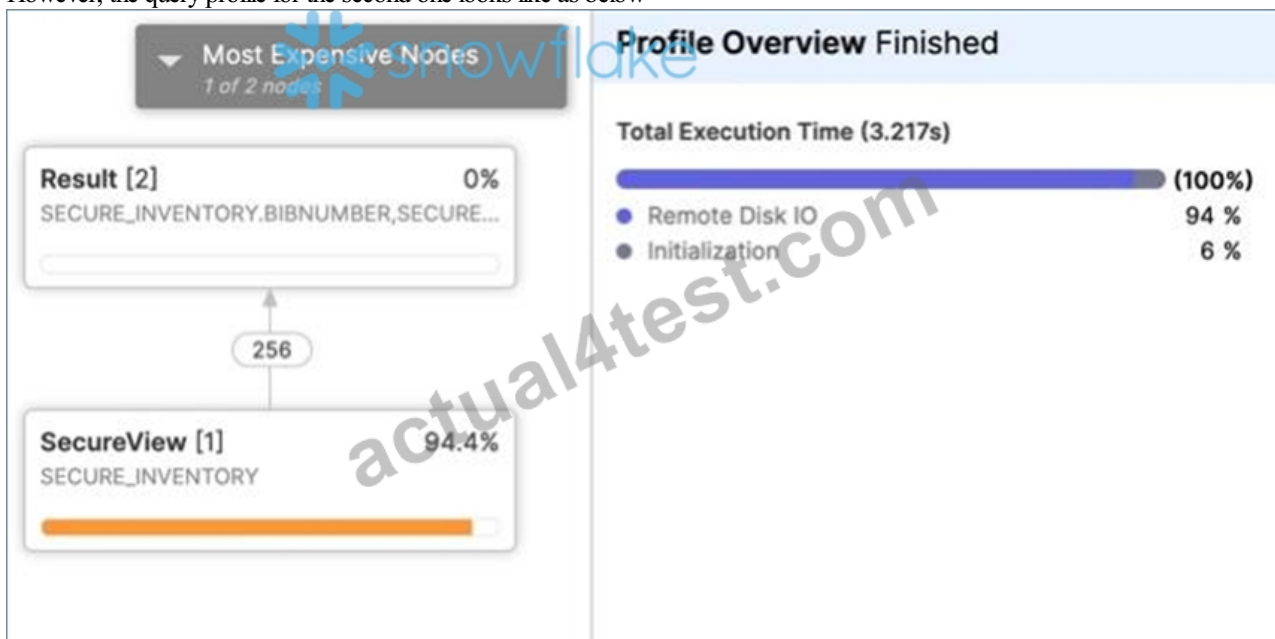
However, the query profile for the second one looks like as below

Most Expensive Nodes
1 of 2 nodes

snowflake

Profile Overview Finished

Total Execution Time (3.217s)

(100%)

Remote Disk IO 94 %

Initialization 6 %

Result [2] 0%

SECURE_INVENTORY.BIBNUMBER,SECURE...

256

SecureView [1] 94.4%

SECURE_INVENTORY

actual4test.com